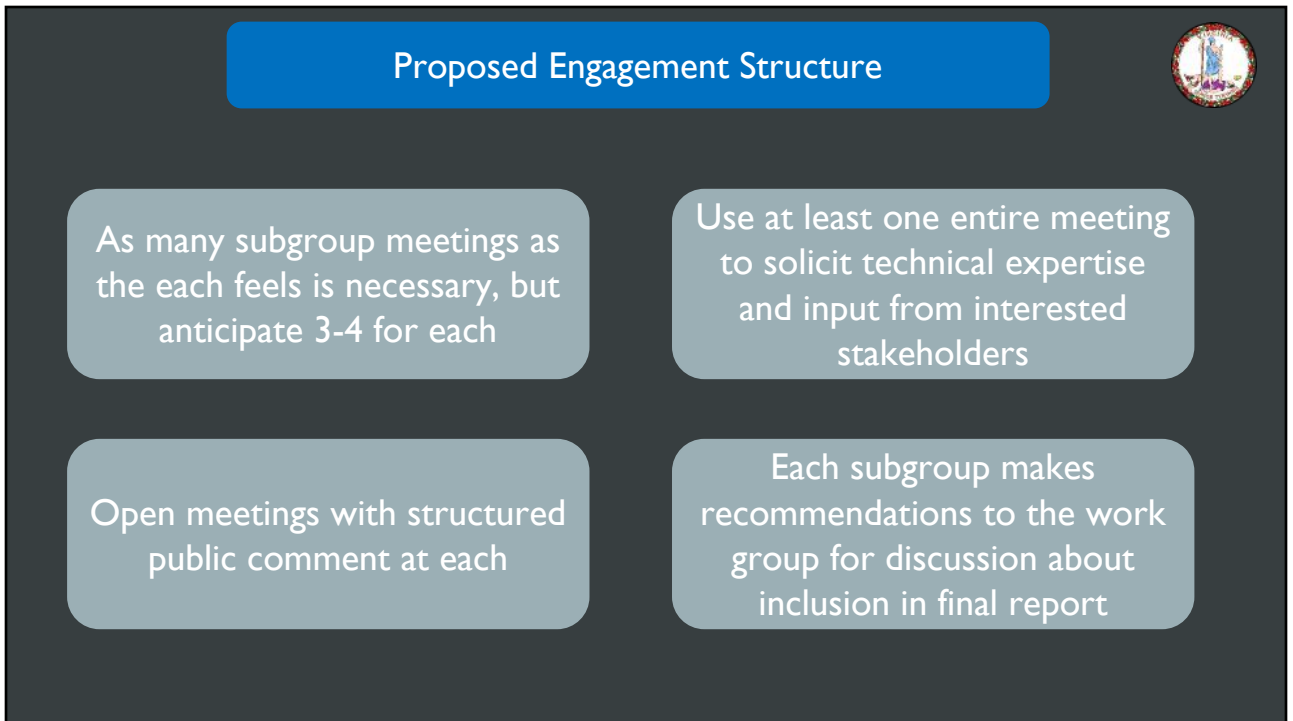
Proposed Engagement Structure

As many subgroup meetings as the each feels is necessary, but anticipate 3-4 for each

Use at least one entire meeting to solicit technical expertise and input from interested stakeholders

Open meetings with structured public comment at each

Each subgroup makes recommendations to the work group for discussion about inclusion in final report